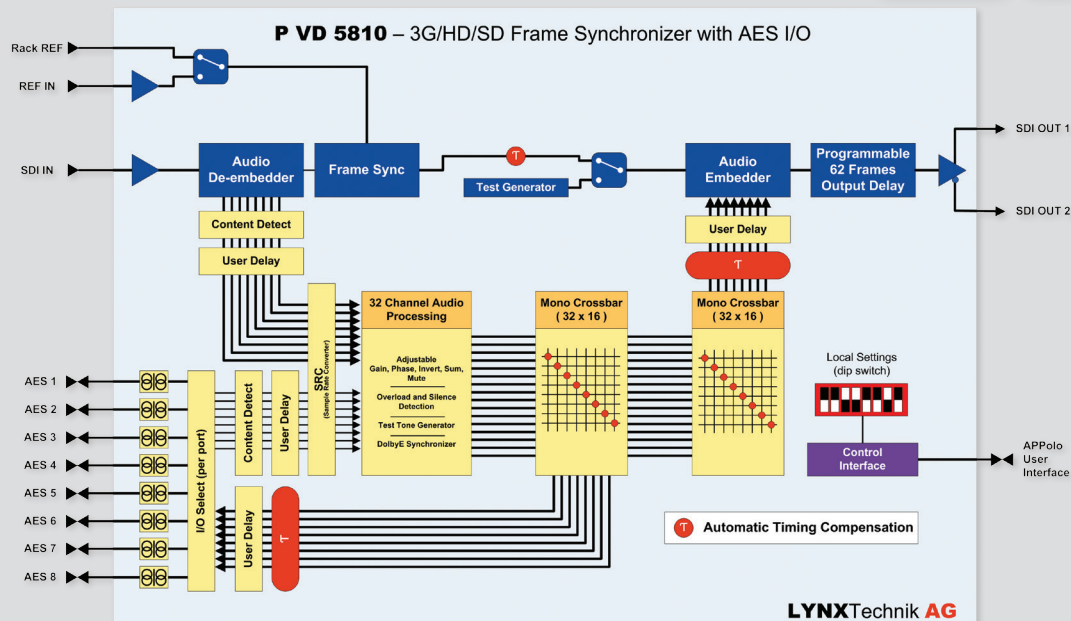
P VD 5810 – 3G/HD/SD Frame Synchronizer with AES I/O

Rack REF
REF IN
SDI IN
Audio De-embedder
Frame Sync
T
Test Generator
Audio Embedder
Programmable 62 Frames Output Delay
SDI OUT 1
SDI OUT 2
Content Detect
User Delay
User Delay
T
SRC (Sample Rate Converter)
32 Channel Audio Processing
Adjustable Gain, Phase, Invert, Sum, Mute
Overload and Silence Detection
Test Tone Generator
DolbyE Synchronizer
Mono Crossbar ( 32 x 16 )
Mono Crossbar ( 32 x 16 )
Local Settings (dip switch)
Control Interface
APPolo User Interface
AES 1
AES 2
AES 3
AES 4
AES 5
AES 6
AES 7
AES 8
I/O Select (per port)
Content Detect
User Delay
User Delay
T
T Automatic Timing Compensation
LYNXTechnik AG